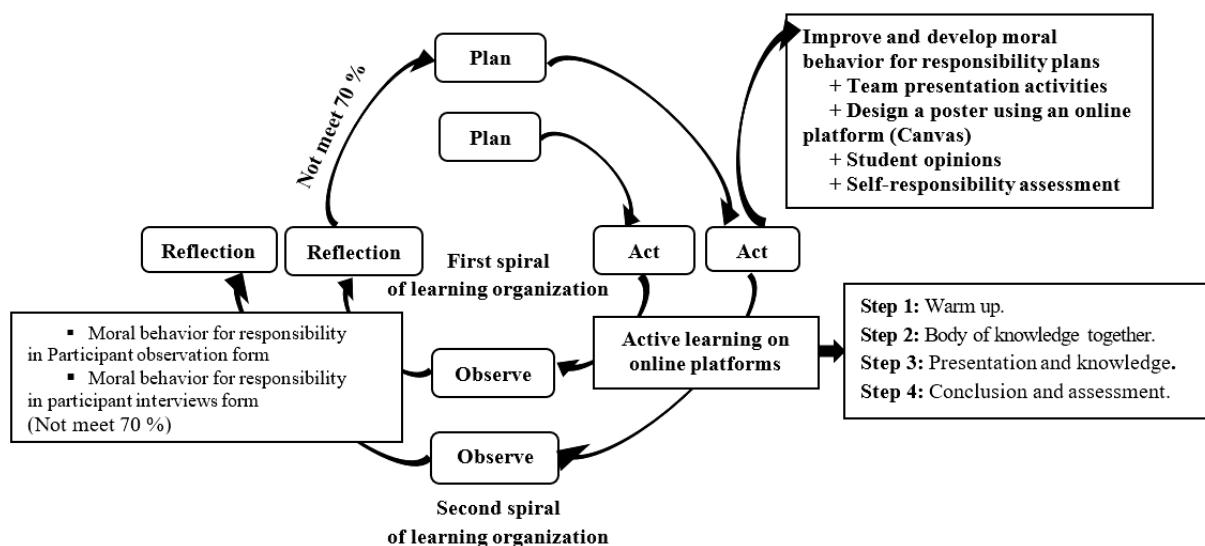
Plan

Not meet 70 %

Plan

Improve and develop moral behavior for responsibility plans
+ Team presentation activities
+ Design a poster using an online platform (Canvas)
+ Student opinions
+ Self-responsibility assessment

Reflection

Reflection

First spiral of learning organization

Act

Act

▪ Moral behavior for responsibility in Participant observation form
▪ Moral behavior for responsibility in participant interviews form
(Not meet 70 %)

Observe

Active learning on online platforms

Step 1: Warm up.
Step 2: Body of knowledge together.
Step 3: Presentation and knowledge.
Step 4: Conclusion and assessment.

Observe

Second spiral of learning organization